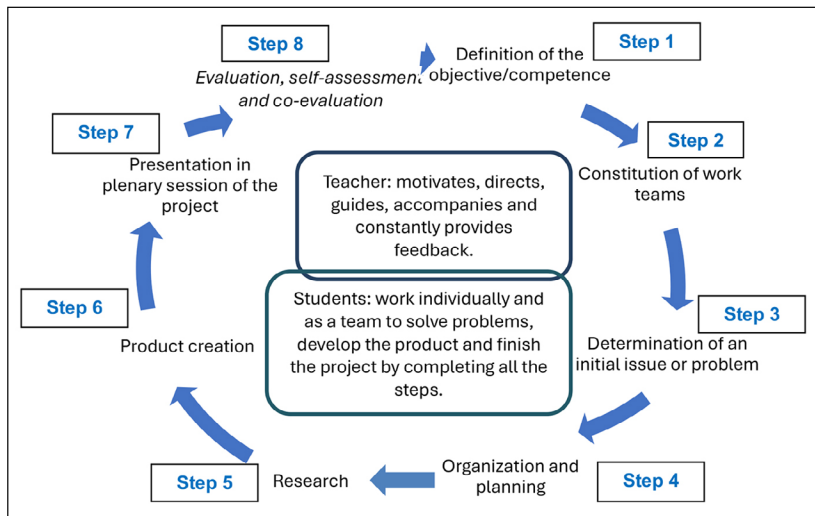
Step 8

Evaluation, self-assessment and co-evaluation

Definition of the objective/competence

Step 1

Step 2

Constitution of work teams

Step 3

Determination of an initial issue or problem

Step 4

Organization and planning

Research

Step 5

Product creation

Step 6

Step 7

Presentation in plenary session of the project

Teacher: motivates, directs, guides, accompanies and constantly provides feedback.

Students: work individually and as a team to solve problems, develop the product and finish the project by completing all the steps.